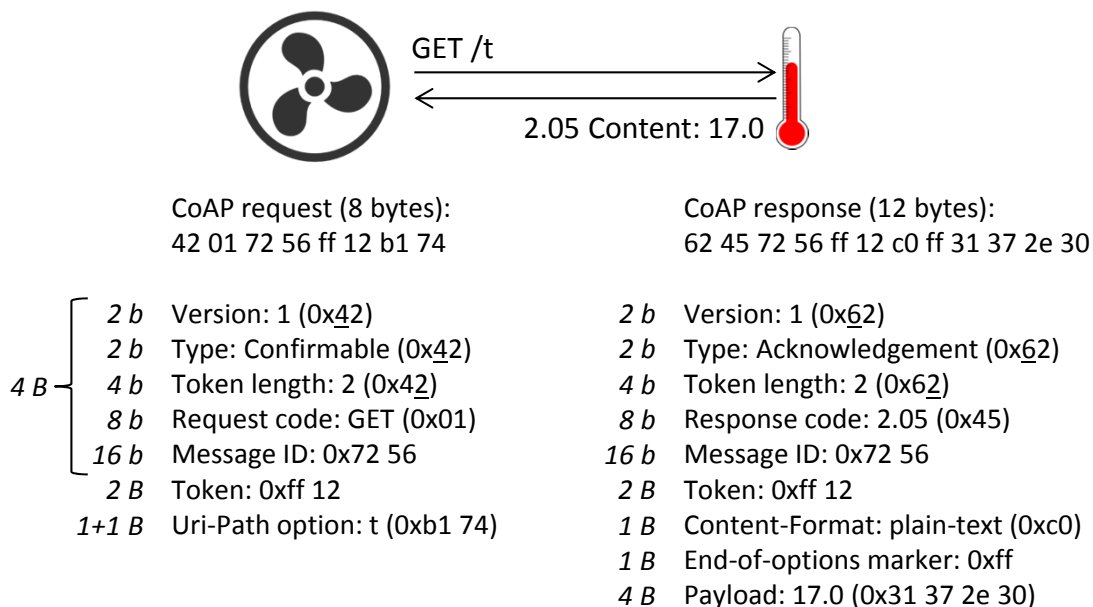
GET /t

2.05 Content: 17.0

CoAP request (8 bytes):
42 01 72 56 ff 12 b1 74

4 B
2 b Version: 1 (0x42)
2 b Type: Confirmable (0x42)
4 b Token length: 2 (0x42)
8 b Request code: GET (0x01)
16 b Message ID: 0x72 56
2 B Token: 0xff 12
1+1 B Uri-Path option: t (0xb1 74)

CoAP response (12 bytes):
62 45 72 56 ff 12 c0 ff 31 37 2e 30

2 b Version: 1 (0x62)
2 b Type: Acknowledgement (0x62)
4 b Token length: 2 (0x62)
8 b Response code: 2.05 (0x45)
16 b Message ID: 0x72 56
2 B Token: 0xff 12
1 B Content-Format: plain-text (0xc0)
1 B End-of-options marker: 0xff
4 B Payload: 17.0 (0x31 37 2e 30)